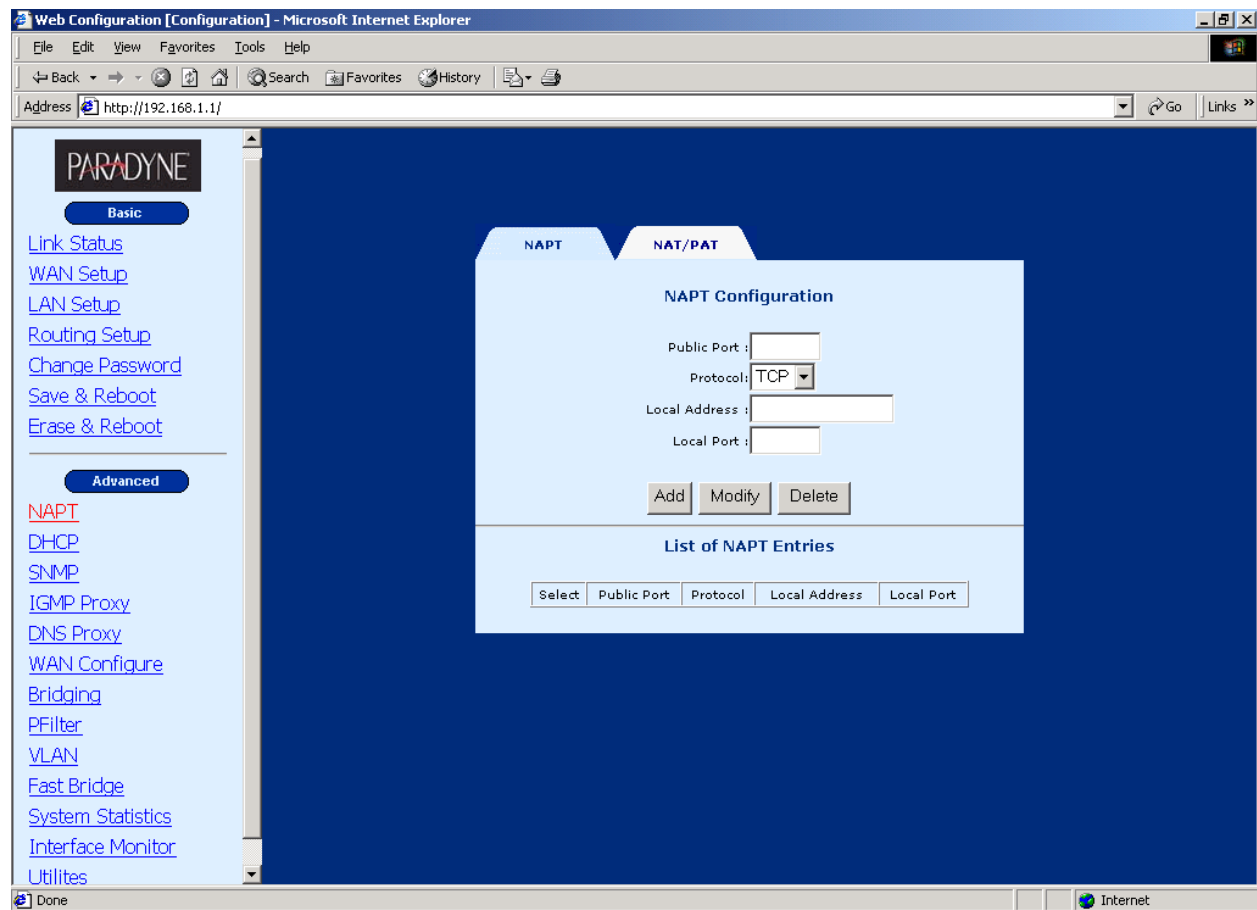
Web Configuration [Configuration] - Microsoft Internet Explorer

File Edit View Favorites Tools Help

Back Search Favorites History

Address http://192.168.1.1/ Go Links

PARADYNE

Basic

Link Status
WAN Setup
LAN Setup
Routing Setup
Change Password
Save & Reboot
Erase & Reboot

Advanced

NAPT
DHCP
SNMP
IGMP Proxy
DNS Proxy
WAN Configure
Bridging
PFilter
VLAN
Fast Bridge
System Statistics
Interface Monitor
Utilites

NAPT NAT/PAT

NAPT Configuration

Public Port :
Protocol: TCP
Local Address :
Local Port :

Add Modify Delete

List of NAPT Entries

| Select | Public Port | Protocol | Local Address | Local Port |
|---|---|---|---|---|

Done Internet